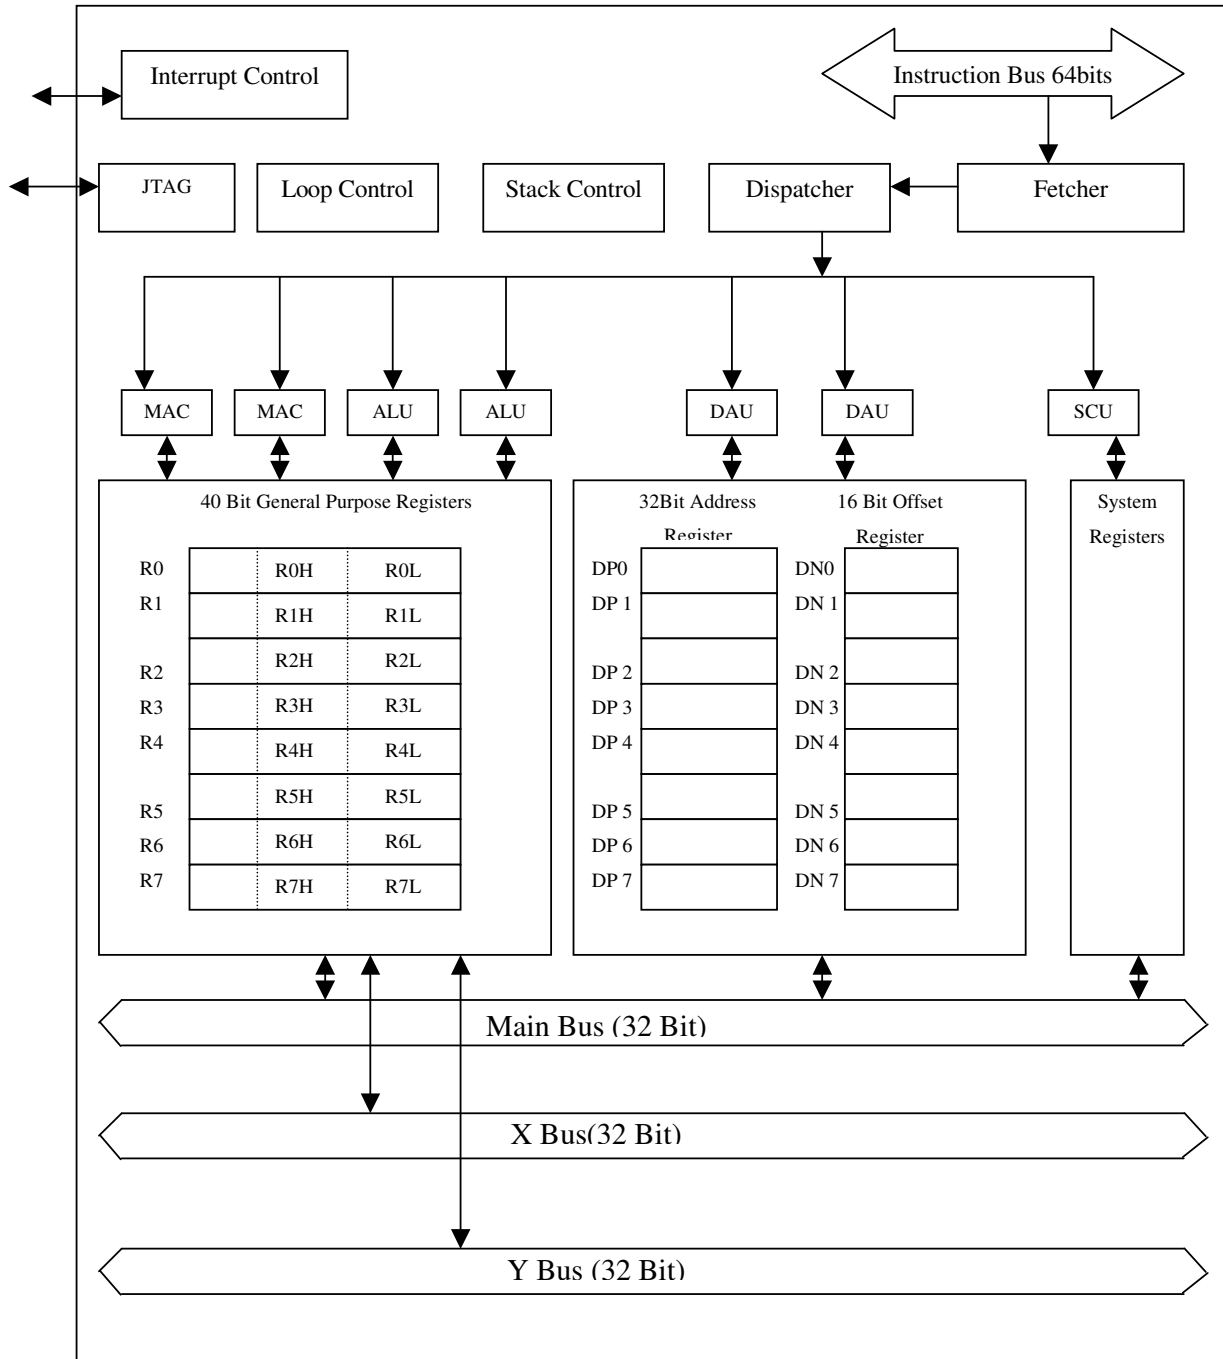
Interrupt Control

Instruction Bus 64bits

JTAG

Loop Control

Stack Control

Dispatcher

Fetcher

MAC

MAC

ALU

ALU

DAU

DAU

SCU

40 Bit General Purpose Registers

| R0 |  | R0H | R0L |
|---|---|---|---|
| R1 |  | R1H | R1L |
| R2 |  | R2H | R2L |
| R3 |  | R3H | R3L |
| R4 |  | R4H | R4L |
| R5 |  | R5H | R5L |
| R6 |  | R6H | R6L |
| R7 |  | R7H | R7L |

32Bit Address Register

16 Bit Offset Register

| DP0 |  | DN0 |  |
|---|---|---|---|
| DP 1 |  | DN 1 |  |
| DP 2 |  | DN 2 |  |
| DP 3 |  | DN 3 |  |
| DP 4 |  | DN 4 |  |
| DP 5 |  | DN 5 |  |
| DP 6 |  | DN 6 |  |
| DP 7 |  | DN 7 |  |

System Registers

Main Bus (32 Bit)

X Bus(32 Bit)

Y Bus (32 Bit)